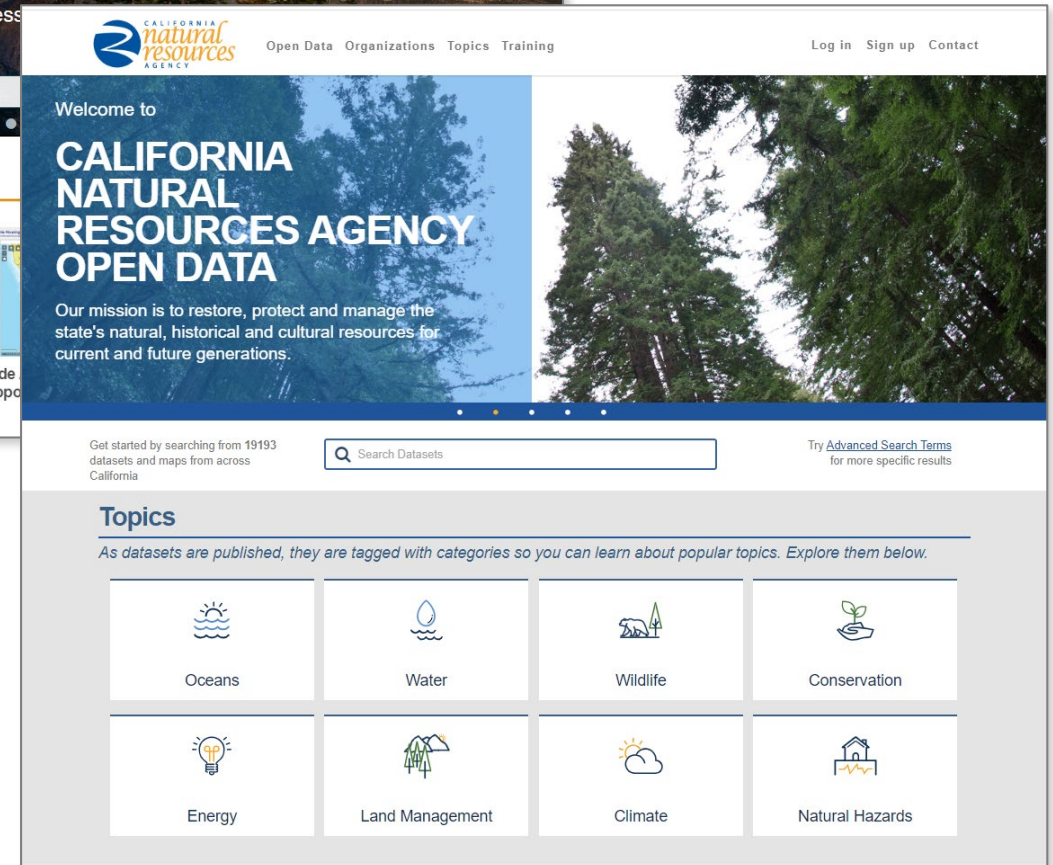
ess

de
po

CALIFORNIA natural resources AGENCY

Open Data Organizations Topics Training

Log in Sign up Contact

Welcome to

CALIFORNIA NATURAL RESOURCES AGENCY OPEN DATA

Our mission is to restore, protect and manage the state's natural, historical and cultural resources for current and future generations.

Get started by searching from 19193 datasets and maps from across California

Search Datasets

Try Advanced Search Terms for more specific results

Topics

As datasets are published, they are tagged with categories so you can learn about popular topics. Explore them below.

Oceans

Water

Wildlife

Conservation

Energy

Land Management

Climate

Natural Hazards